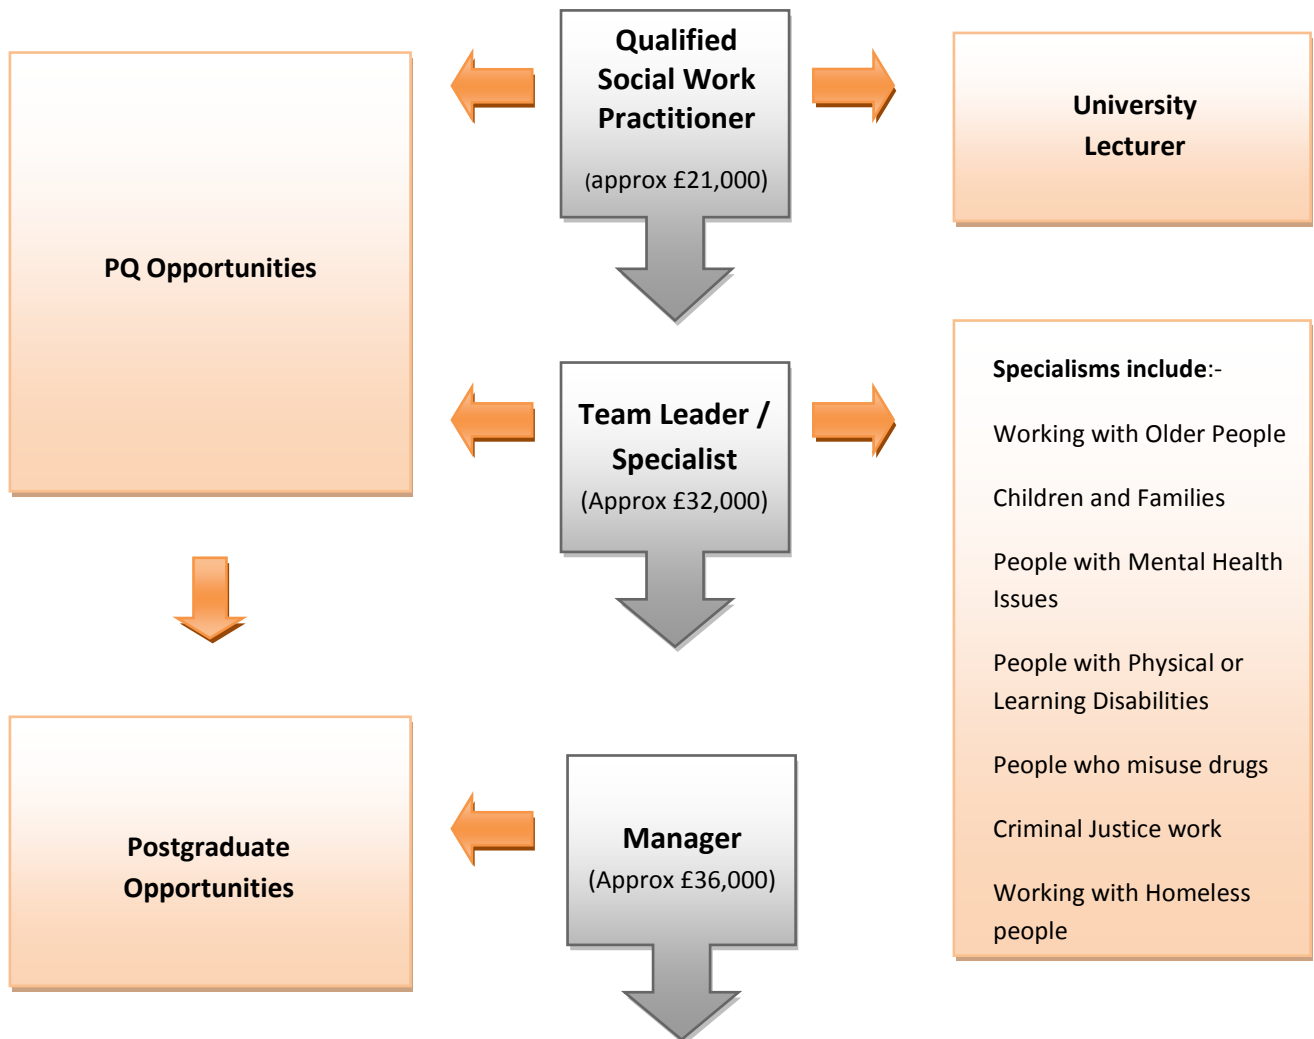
Qualified Social Work Practitioner
(approx £21,000)

University Lecturer

PQ Opportunities

Team Leader / Specialist
(Approx £32,000)

Specialisms include:-

Working with Older People

Children and Families

People with Mental Health Issues

People with Physical or Learning Disabilities

People who misuse drugs

Criminal Justice work

Working with Homeless people

Postgraduate Opportunities

Manager
(Approx £36,000)